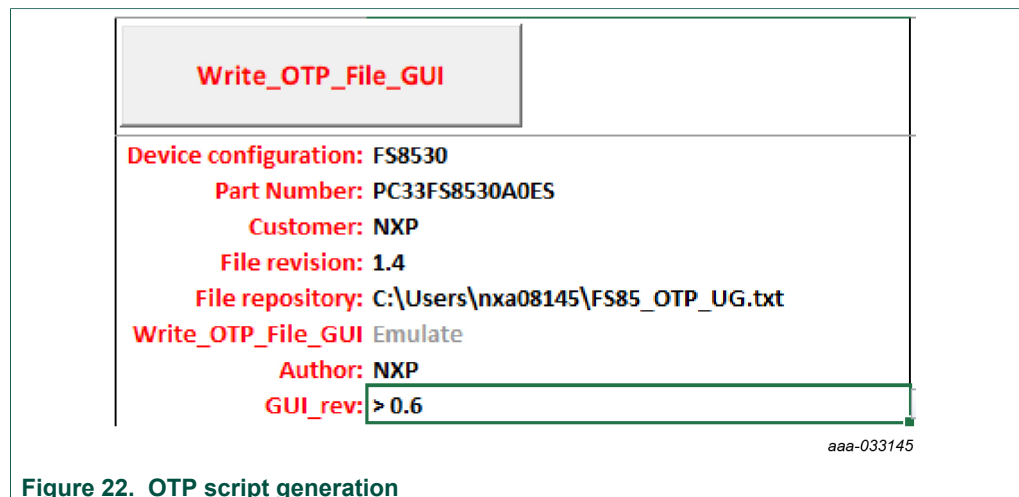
Write_OTP_File_GUI

| | |
|---|---|
| Device configuration: | FS8530 |
| Part Number: | PC33FS8530A0ES |
| Customer: | NXP |
| File revision: | 1.4 |
| File repository: | C:\Users\nxa08145\FS85_OTP_UG.txt |
| Write_OTP_File_GUI | Emulate |
| Author: | NXP |
| GUI_rev: | > 0.6 |

aaa-033145

Figure 22. OTP script generation